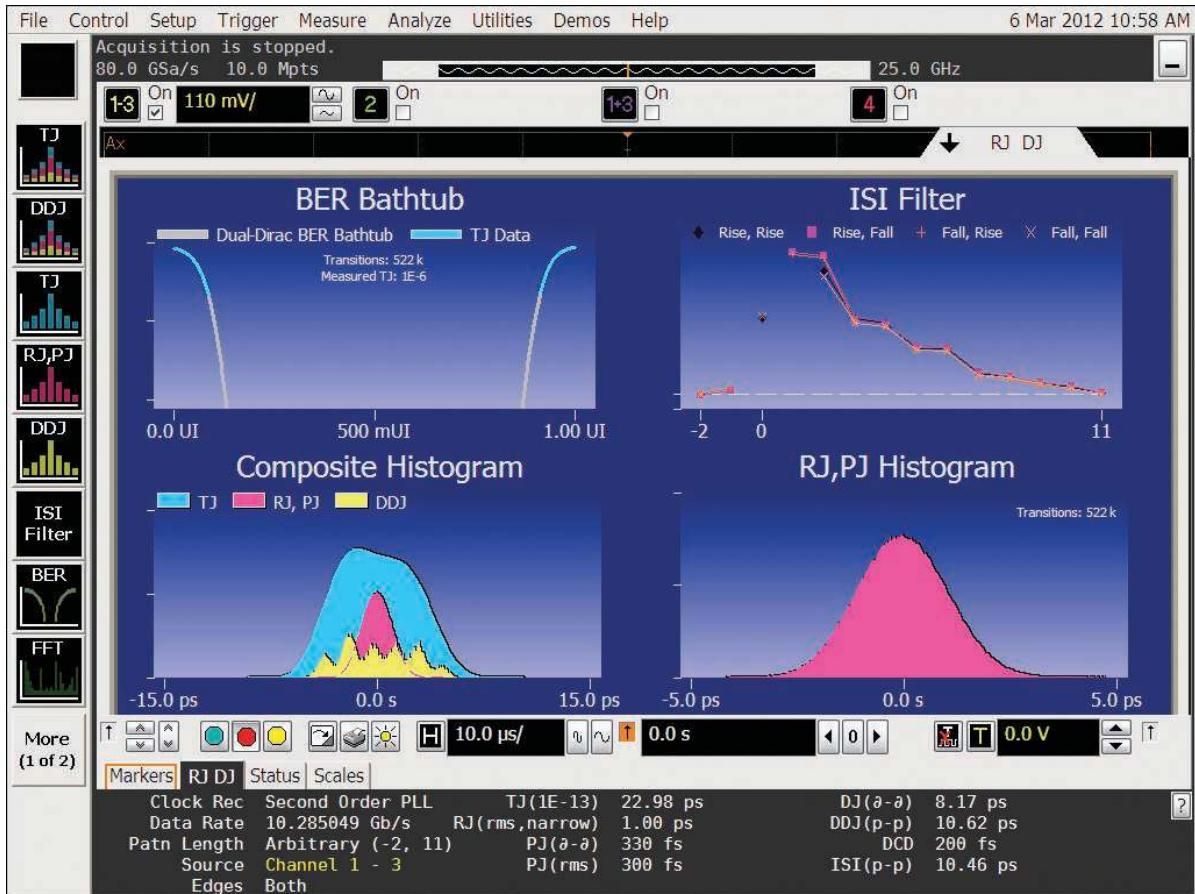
File Control Setup Trigger Measure Analyze Utilities Demos Help 6 Mar 2012 10:58 AM

Acquisition is stopped.
80.0 GSa/s 10.0 Mpts 25.0 GHz

1-3 On 110 mV/ 2 On 1+3 On 4 On

Ax RJ DJ

TJ
DDJ
TJ
RJ,PJ
DDJ
ISI Filter
BER
FFT
More (1 of 2)

BER Bathtub

Dual-Dirac BER Bathtub TJ Data

Transitions: 522 k
Measured TJ: 1E-6

0.0 UI 500 mUI 1.00 UI

ISI Filter

Rise, Rise Rise, Fall Fall, Rise Fall, Fall

-2 0 11

Composite Histogram

TJ RJ, PJ DDJ

-15.0 ps 0.0 s 15.0 ps

RJ,PJ Histogram

Transitions: 522 k

-5.0 ps 0.0 s 5.0 ps

H 10.0 µs/ 0.0 s 0 T 0.0 V

Markers RJ DJ Status Scales

| | | | | | |
|---|---|---|---|---|---|
| Clock Rec | Second Order PLL | TJ(1E-13) | 22.98 ps | DJ(∂-∂) | 8.17 ps |
| Data Rate | 10.285049 Gb/s | RJ(rms,narrow) | 1.00 ps | DDJ(p-p) | 10.62 ps |
| Patn Length | Arbitrary (-2, 11) | PJ(∂-∂) | 330 fs | DCD | 200 fs |
| Source | Channel 1 - 3 | PJ(rms) | 300 fs | ISI(p-p) | 10.46 ps |
| Edges | Both | | | | |